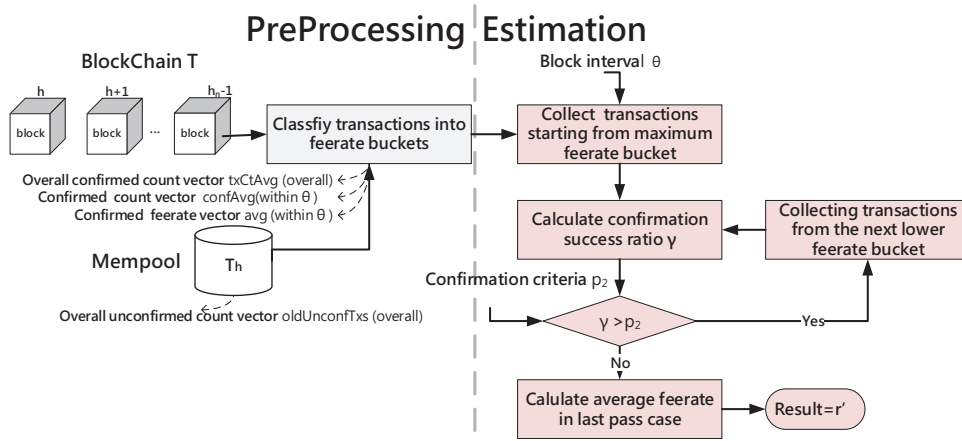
PreProcessing Estimation

BlockChain T

h h+1 $h_n$-1

block block ... block

Classfiy transactions into feerate buckets

Overall confirmed count vector txCtAvg (overall)
Confirmed count vector confAvg(within θ)
Confirmed feerate vector avg (within θ)

Mempool

$T_h$

Overall unconfirmed count vector oldUnconfTxs (overall)

Block interval θ

Collect transactions starting from maximum feerate bucket

Calculate confirmation success ratio γ

Collecting transactions from the next lower feerate bucket

Confirmation criteria $p_2$

γ > $p_2$

Yes

No

Calulate average feerate in last pass case

Result=r′